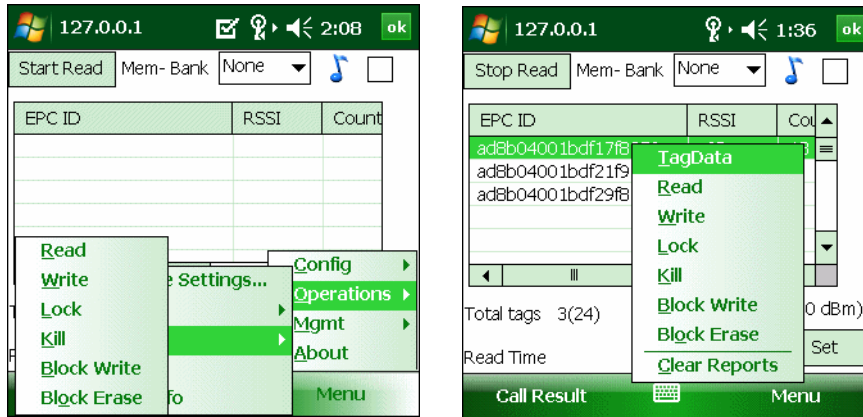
127.0.0.1 2:08 ok

Start Read Mem- Bank None

| EPC ID | RSSI | Count |
|---|---|---|

Read
Write
Lock
Kill
Block Write
Block Erase

e Settings...

fo

Config
Operations
Mgmt
About

Menu

127.0.0.1 1:36 ok

Stop Read Mem- Bank None

| EPC ID | RSSI | Cou |
|---|---|---|
| ad8b04001bdf17f8 | | |
| ad8b04001bdf21f9 | | |
| ad8b04001bdf29f8 | | |

TagData
Read
Write
Lock
Kill
Block Write
Block Erase
Clear Reports

Total tags 3(24)

0 dBm)

Read Time

Set

Call Result

Menu